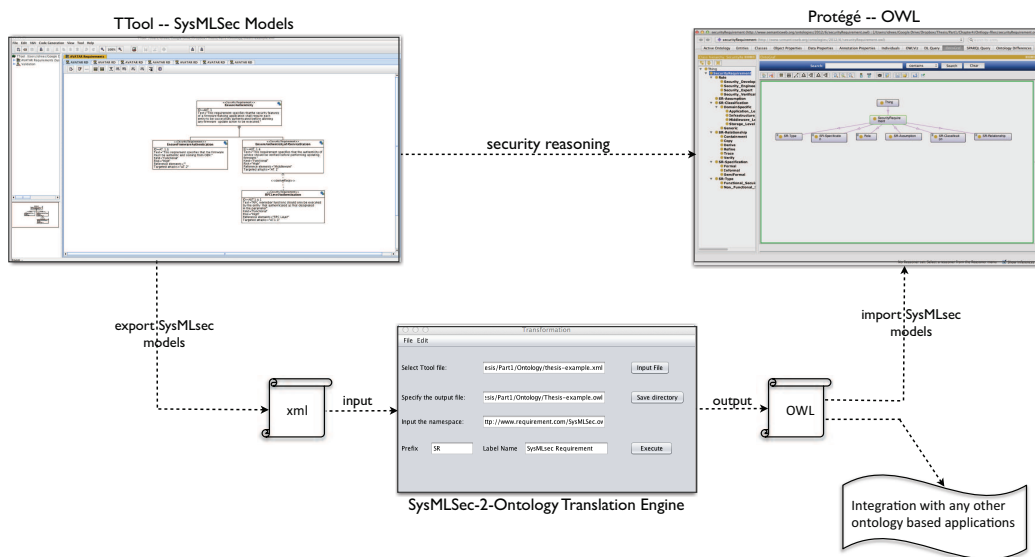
TTool -- SysMLSec Models

Protégé -- OWL

security reasoning

export SysMLsec models

import SysMLsec models

Transformation

File Edit

Select Ttool file: esis/Part1/Ontology/thesis-example.xml Input File

Specify the output file: esis/Part1/Ontology/Thesis-example.owl Save directory

Input the namespace: ttp://www.requirement.com/SysMLSec.ov

Prefix SR Label Name SysMLsec Requirement Execute

xml

input

output

OWL

SysMLSec-2-Ontology Translation Engine

Integration with any other ontology based applications